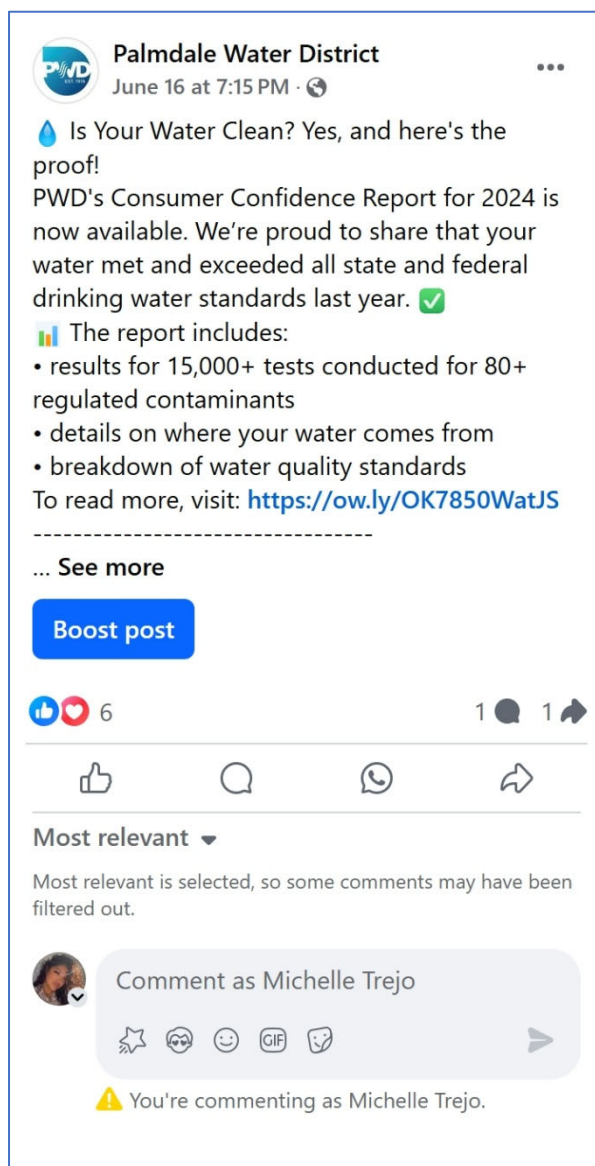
PWD

Palmdale Water District
June 16 at 7:15 PM ·

💧 Is Your Water Clean? Yes, and here's the proof!
PWD's Consumer Confidence Report for 2024 is now available. We're proud to share that your water met and exceeded all state and federal drinking water standards last year. ✅
📊 The report includes:
• results for 15,000+ tests conducted for 80+ regulated contaminants
• details on where your water comes from
• breakdown of water quality standards
To read more, visit: https://ow.ly/OK7850WatJS
----------------------------------
... See more

Boost post

6

1 1

Most relevant

Most relevant is selected, so some comments may have been filtered out.

Comment as Michelle Trejo

GIF

⚠️ You're commenting as Michelle Trejo.